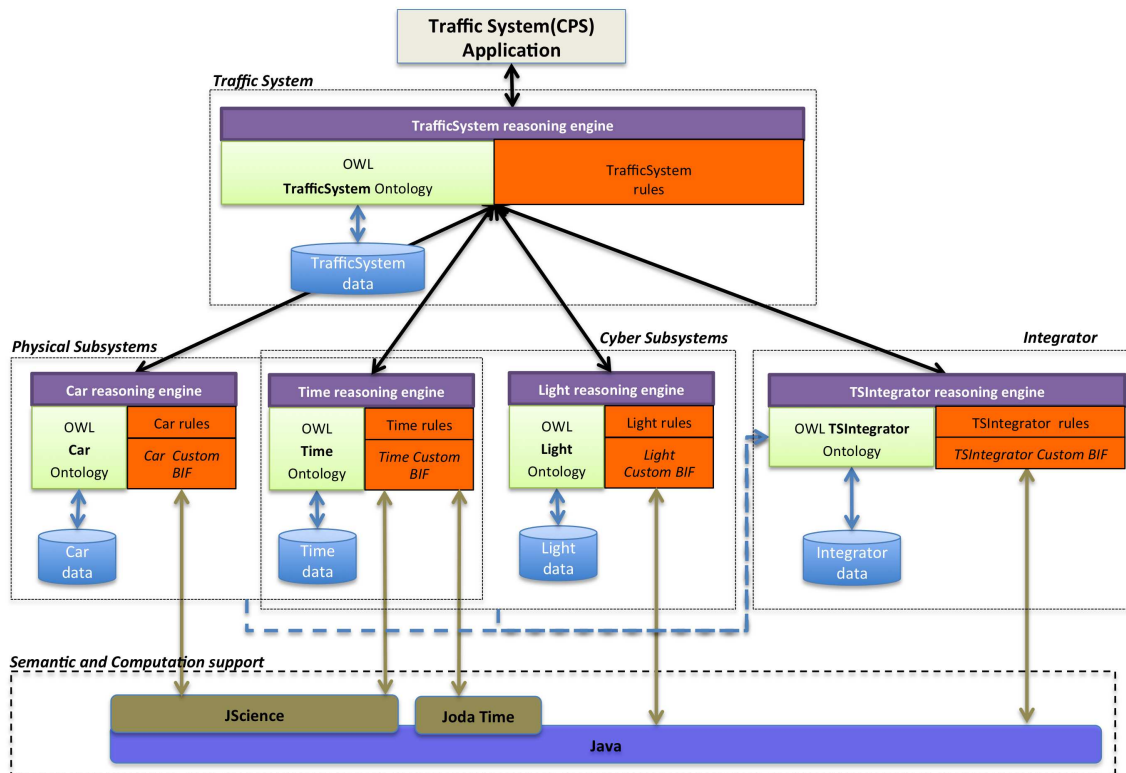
Traffic System(CPS) Application

Traffic System

TrafficSystem reasoning engine

OWL
TrafficSystem Ontology

TrafficSystem rules

TrafficSystem data

Physical Subsystems

Cyber Subsystems

Integrator

Car reasoning engine

OWL
Car
Ontology

Car rules

Car Custom BIF

Car data

Time reasoning engine

OWL
Time
Ontology

Time rules

Time Custom BIF

Time data

Light reasoning engine

OWL
Light
Ontology

Light rules

Light Custom BIF

Light data

TSIntegrator reasoning engine

OWL TSIntegrator Ontology

TSIntegrator rules

TSIntegrator Custom BIF

Integrator data

Semantic and Computation support

JScience

Joda Time

Java